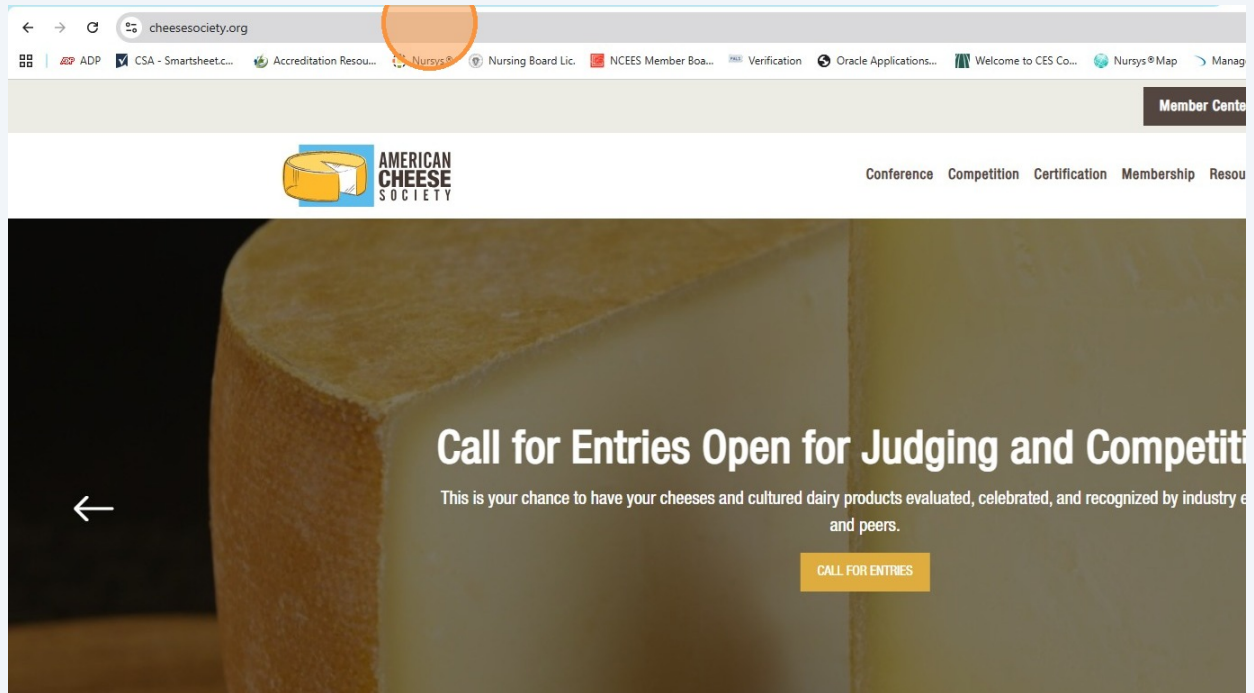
cheesesociety.org

ADP | CSA - Smartsheet.c... | Accreditation Resou... | Nursys® | Nursing Board Lic. | NCEES Member Boa... | Verification | Oracle Applications... | Welcome to CES Co... | Nursys® Map | Manag

Member Cente

AMERICAN CHEESE SOCIETY

Conference Competition Certification Membership Resou

Call for Entries Open for Judging and Competiti

This is your chance to have your cheeses and cultured dairy products evaluated, celebrated, and recognized by industry e and peers.

CALL FOR ENTRIES